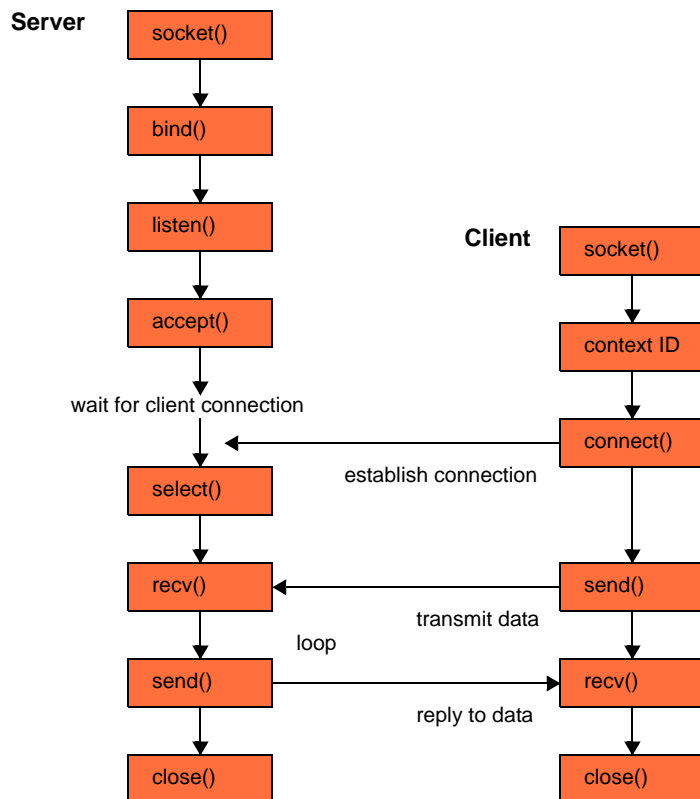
Server

socket()

bind()

listen()

accept()

wait for client connection

select()

recv()

loop

send()

close()

Client

socket()

context ID

connect()

establish connection

send()

transmit data

recv()

reply to data

close()